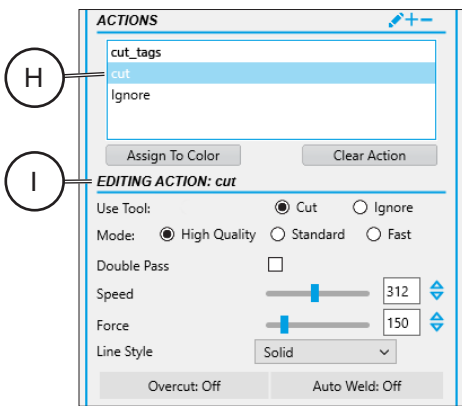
ACTIONS

H

cut_tags
cut
Ignore

Assign To Color
Clear Action

I

EDITING ACTION: cut

Use Tool: Cut Ignore

Mode: High Quality Standard Fast

Double Pass

Speed 312

Force 150

Line Style Solid

Overcut: Off
Auto Weld: Off